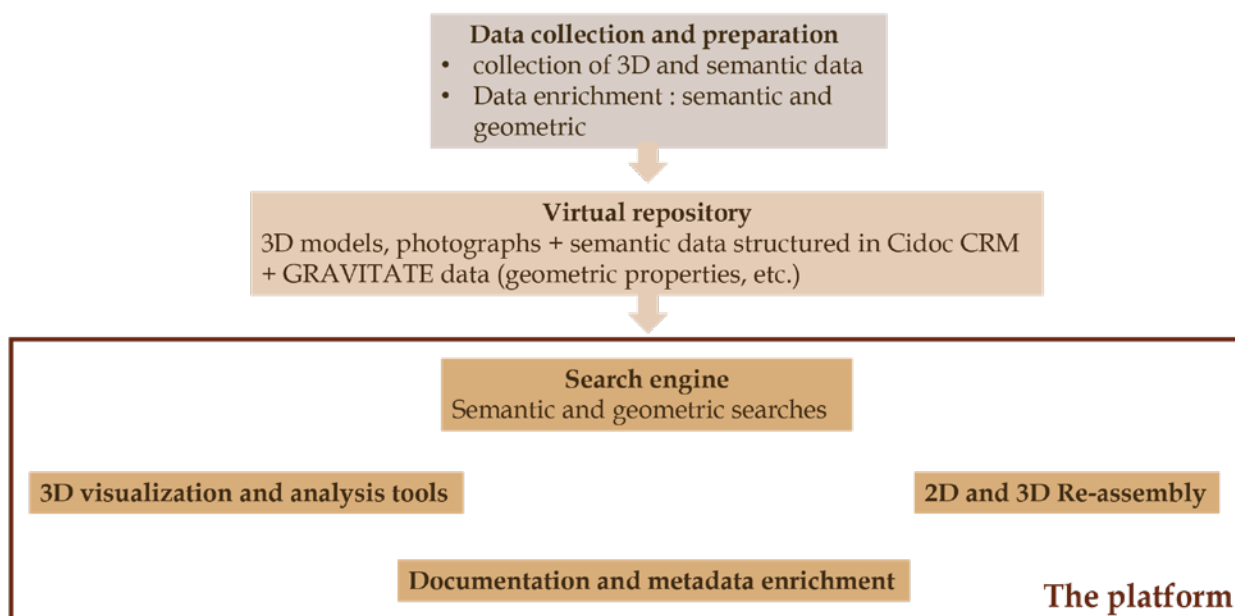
**Data collection and preparation**
• collection of 3D and semantic data
• Data enrichment : semantic and geometric

**Virtual repository**
3D models, photographs + semantic data structured in Cidoc CRM + GRAVITATE data (geometric properties, etc.)

**Search engine**
Semantic and geometric searches

**3D visualization and analysis tools**

**2D and 3D Re-assembly**

**Documentation and metadata enrichment**

**The platform**